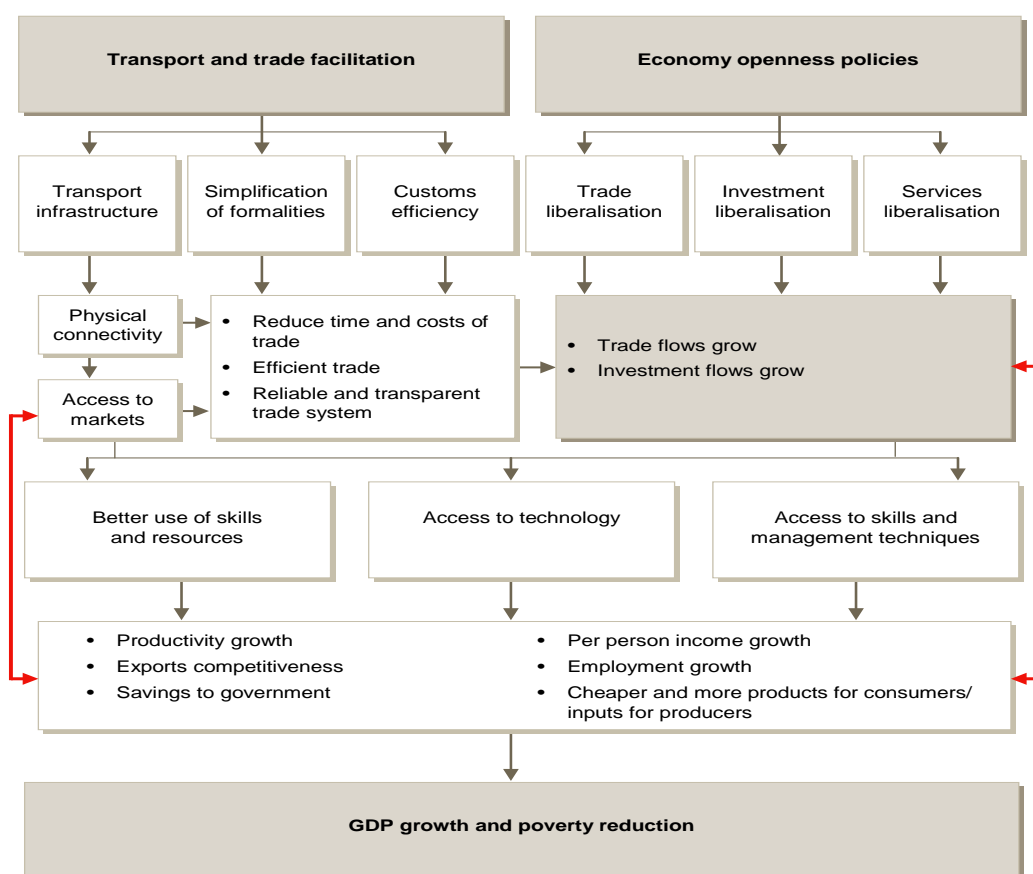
Transport and trade facilitation

Economy openness policies

Transport infrastructure

Simplification of formalities

Customs efficiency

Trade liberalisation

Investment liberalisation

Services liberalisation

Physical connectivity

Access to markets

- Reduce time and costs of trade
- Efficient trade
- Reliable and transparent trade system

- Trade flows grow
- Investment flows grow

Better use of skills and resources

Access to technology

Access to skills and management techniques

- Productivity growth
- Exports competitiveness
- Savings to government

- Per person income growth
- Employment growth
- Cheaper and more products for consumers/ inputs for producers

GDP growth and poverty reduction